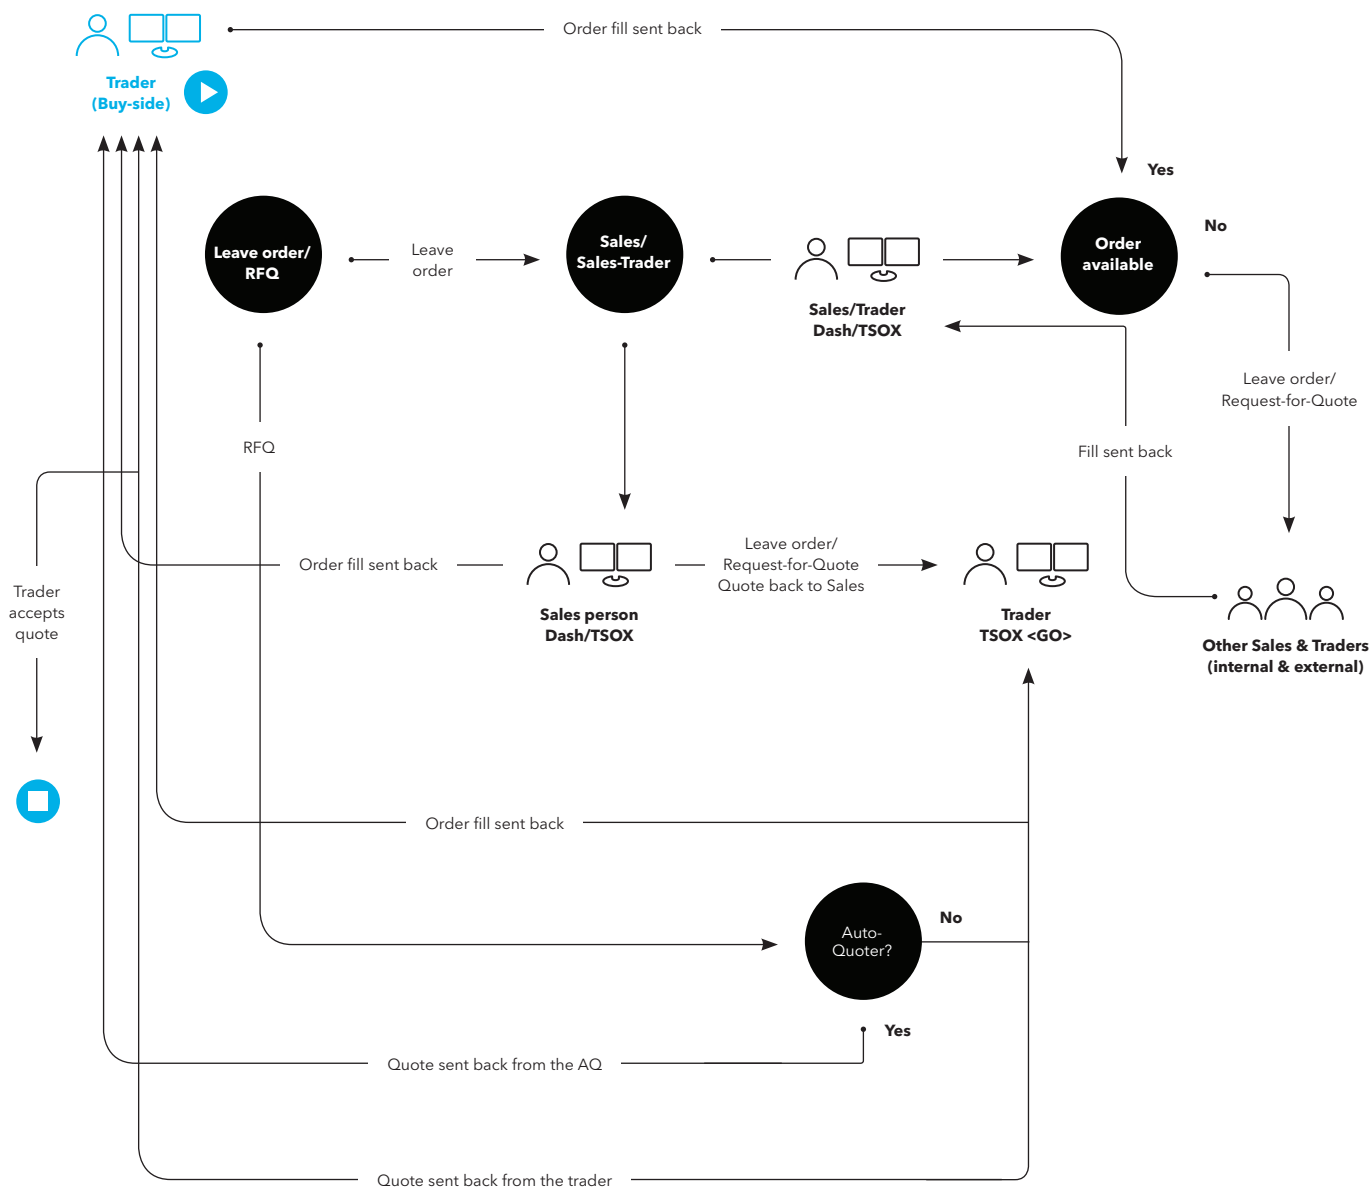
Trader
(Buy-side)

Order fill sent back

Yes

No

Leave order/
RFQ

Leave
order

Sales/
Sales-Trader

Sales/Trader
Dash/TSOX

Order
available

Leave order/
Request-for-Quote

RFQ

Fill sent back

Trader
accepts
quote

Order fill sent back

Sales person
Dash/TSOX

Leave order/
Request-for-Quote
Quote back to Sales

Trader
TSOX <GO>

Other Sales & Traders
(internal & external)

Order fill sent back

Auto-
Quoter?

No

Yes

Quote sent back from the AQ

Quote sent back from the trader